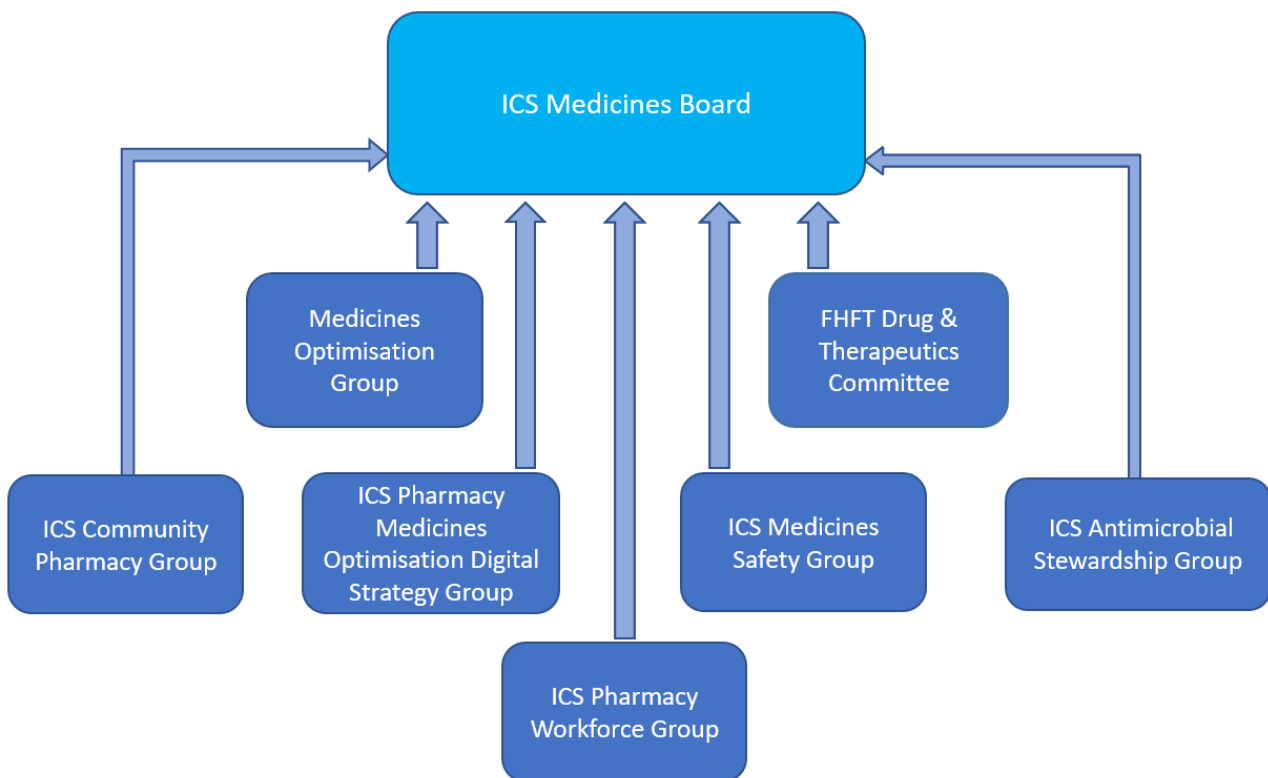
ICS Medicines Board

Medicines Optimisation Group

FHFT Drug & Therapeutics Committee

ICS Community Pharmacy Group

ICS Pharmacy Medicines Optimisation Digital Strategy Group

ICS Medicines Safety Group

ICS Antimicrobial Stewardship Group

ICS Pharmacy Workforce Group